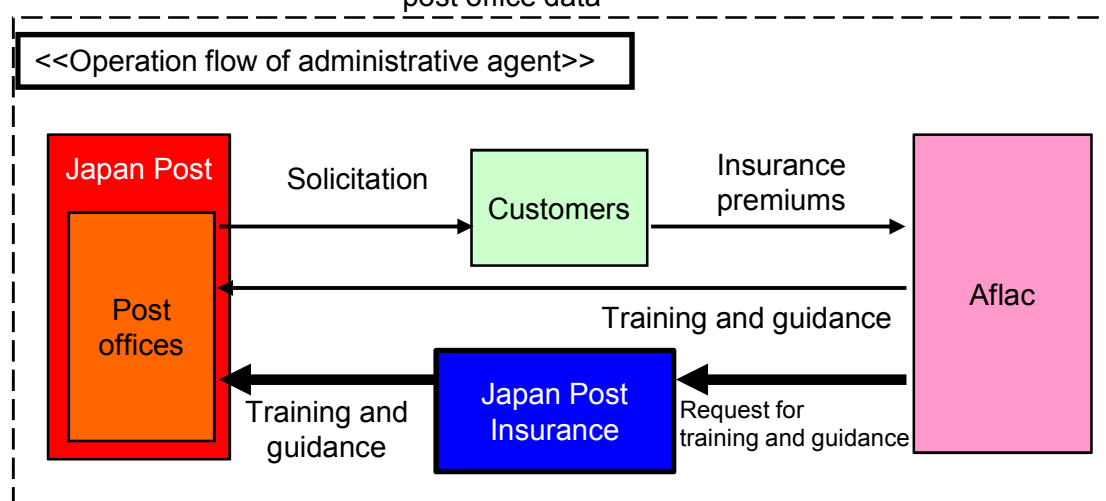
post office data

<<Operation flow of administrative agent>>

Japan Post

Post offices

Solicitation

Customers

Insurance premiums

Aflac

Training and guidance

Japan Post Insurance

Training and guidance

Request for training and guidance